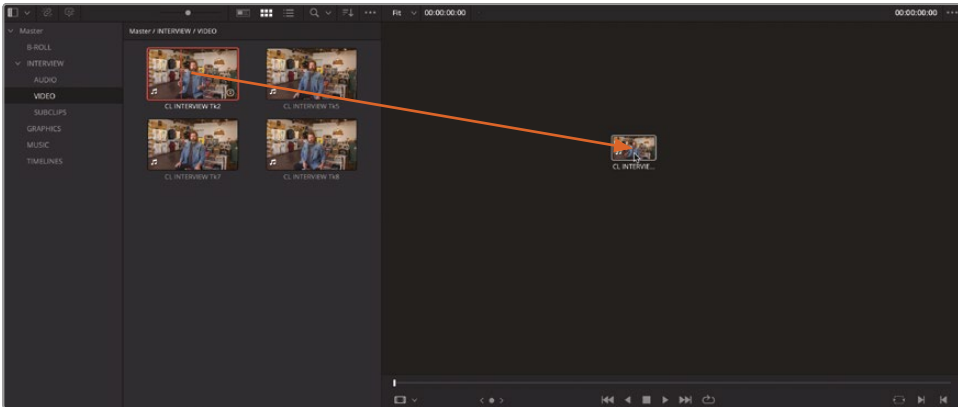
Fit 00:00:00:00
00:00:00:00

Master
B-ROLL
INTERVIEW
AUDIO
VIDEO
SUBCLIPS
GRAPHICS
MUSIC
TIMELINES

Master / INTERVIEW / VIDEO

CL INTERVIEW Tk2
CL INTERVIEW Tk5
CL INTERVIEW Tk7
CL INTERVIEW Tk8

CL INTERVIE...